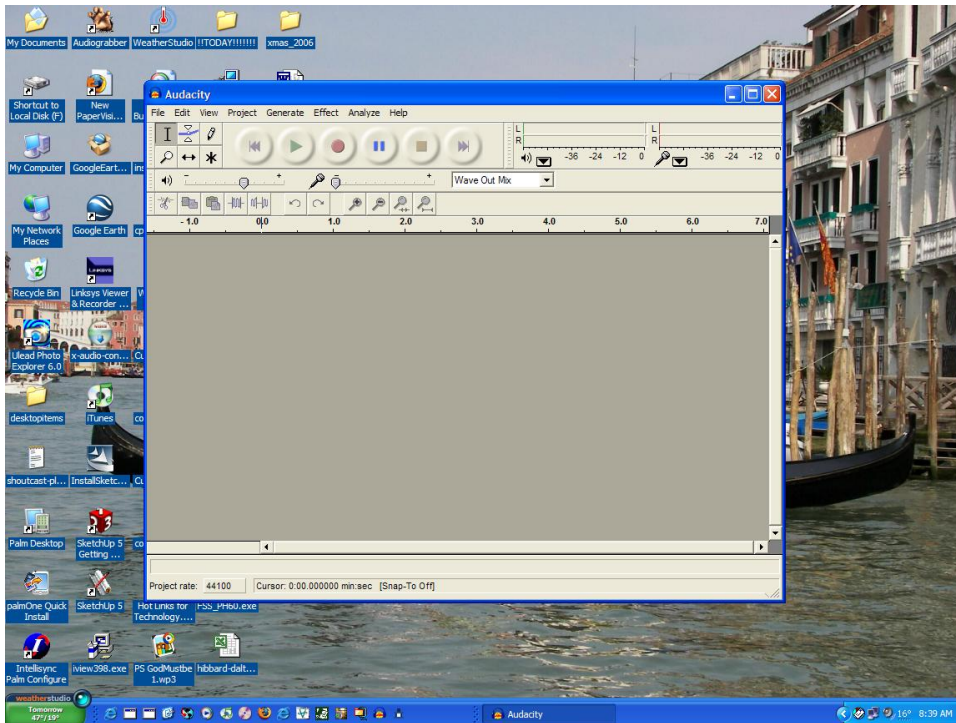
My Documents
Audiograbber
WeatherStudio
!!TODAY!!!!!!!
xmas_2006

Shortcut to Local Disk (F)
New PaperVisi...
Bu

My Computer
GoogleEart...
in

My Network Places
Google Earth
cp

Recycle Bin
Linksys Viewer & Recorder ...
W

Ulead Photo Explorer 6.0
x-audio-con...
Cu

desktopitems
iTunes
co

shoutcast-pl...
InstallSketc...
Cu

Palm Desktop
SketchUp 5 Getting ...
co

palmOne Quick Install
SketchUp 5
Hot Links for Technology....
FSS_PH60.exe

Intellisync Palm Configure
iview398.exe
PS GodMustbe 1.wp3
hibbard-dalt...

Audacity
File Edit View Project Generate Effect Analyze Help
L R -36 -24 -12 0
L R -36 -24 -12 0
Wave Out Mix
-1.0 0.0 1.0 2.0 3.0 4.0 5.0 6.0 7.0
Project rate: 44100
Cursor: 0:00.000000 min:sec [Snap-To Off]

weatherstudio
Tomorrow 47°/19°
Audacity
16° 8:39 AM